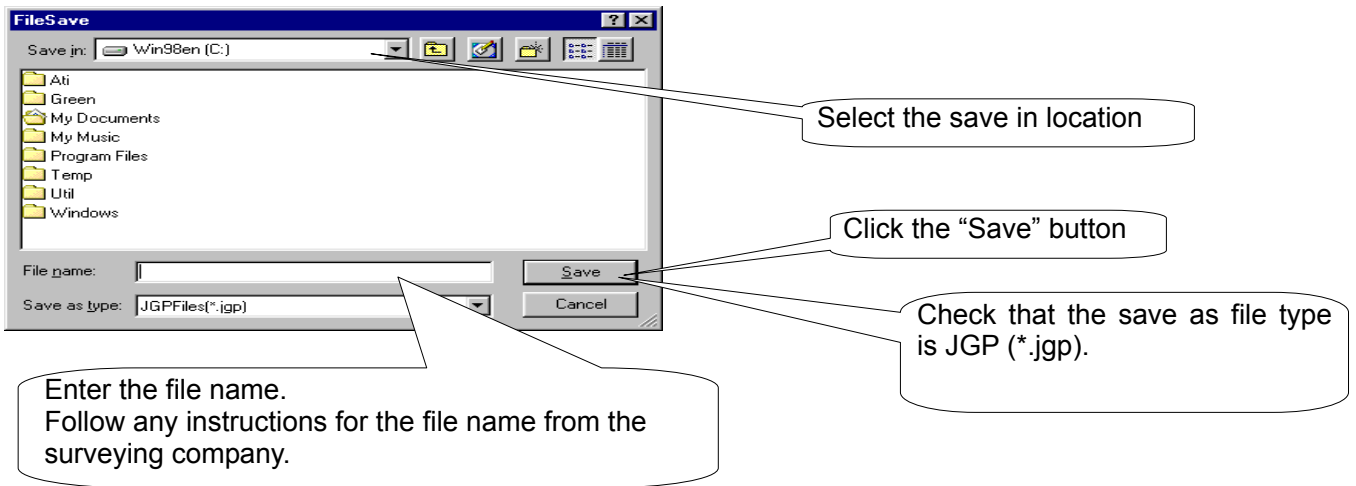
FileSave

Save in: Win98en (C:)

Ati
Green
My Documents
My Music
Program Files
Temp
Util
Windows

File name:

Save as type: JGPFiles(*.jgp)

Save

Cancel

Select the save in location

Click the “Save” button

Check that the save as file type is JGP (*.jgp).

Enter the file name.
Follow any instructions for the file name from the surveying company.